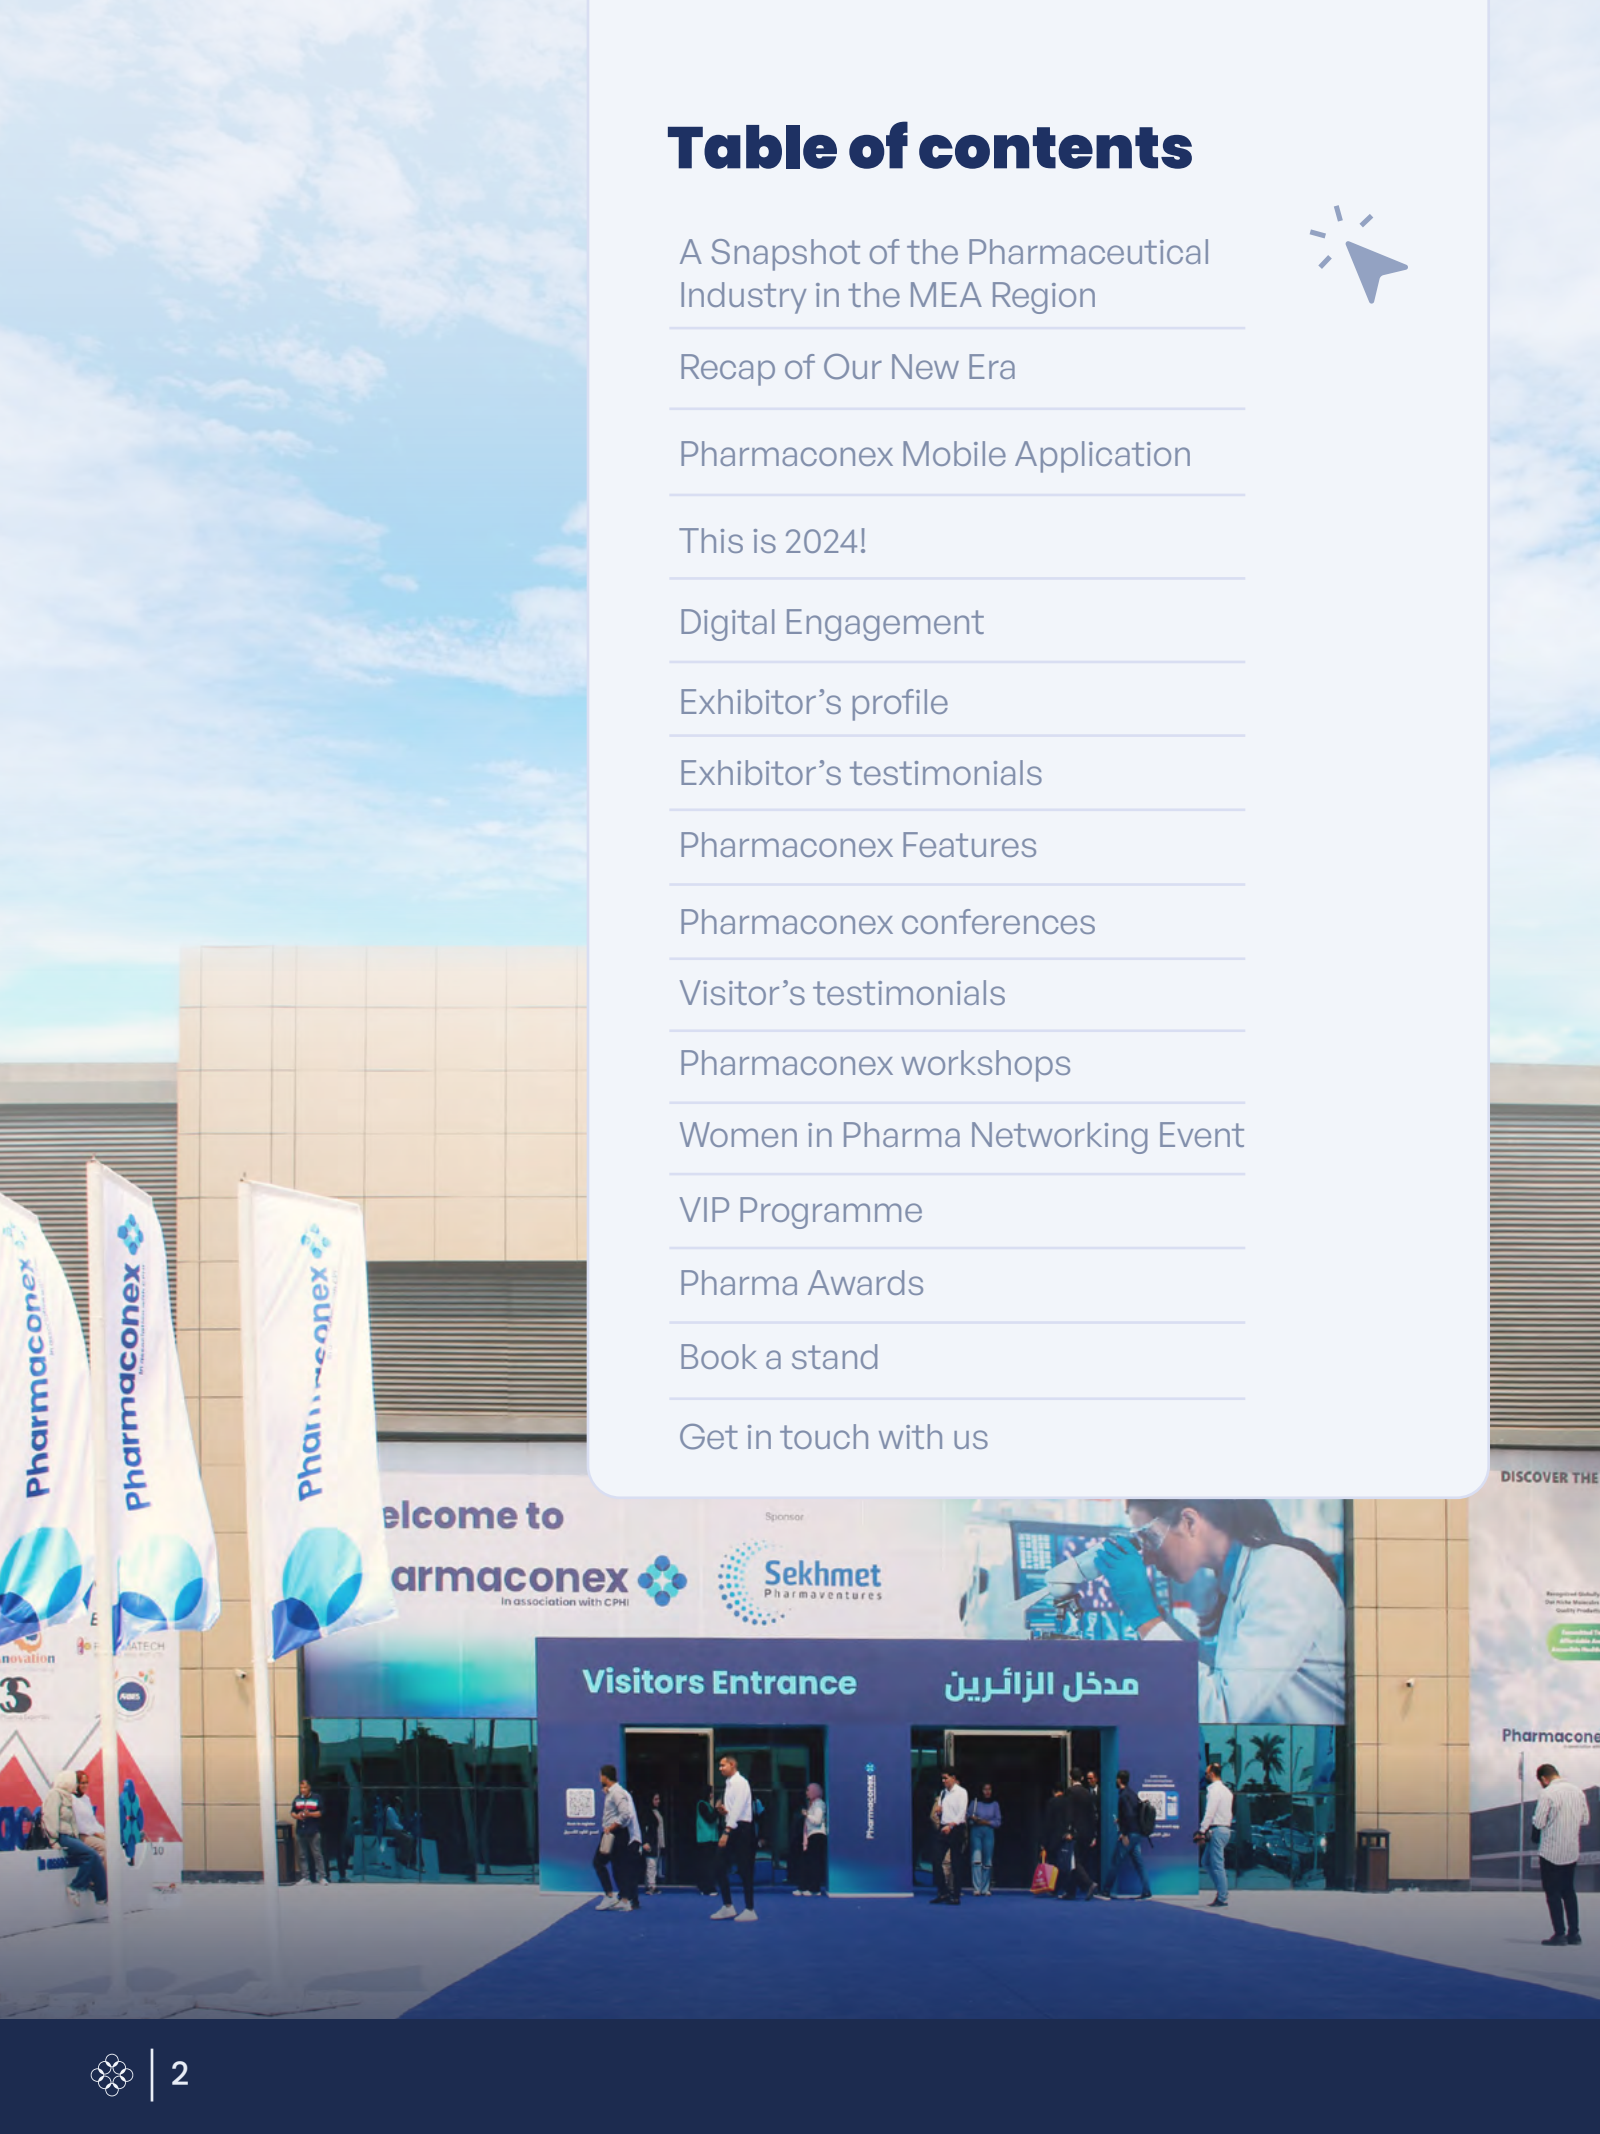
Table of contents

A Snapshot of the Pharmaceutical Industry in the MEA Region

Recap of Our New Era

Pharmaconex Mobile Application

This is 2024!

Digital Engagement

Exhibitor's profile

Exhibitor's testimonials

Pharmaconex Features

Pharmaconex conferences

Visitor's testimonials

Pharmaconex workshops

Women in Pharma Networking Event

VIP Programme

Pharma Awards

Book a stand

Get in touch with us

Pharmaconex

Pharmaconex

Phar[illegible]conex

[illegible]elcome to
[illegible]armaconex
In association with CPHI

Sponsor
Sekhmet
Pharmaventures

DISCOVER THE

Visitors Entrance
مدخل الزائرين

Pharmacone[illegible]

2